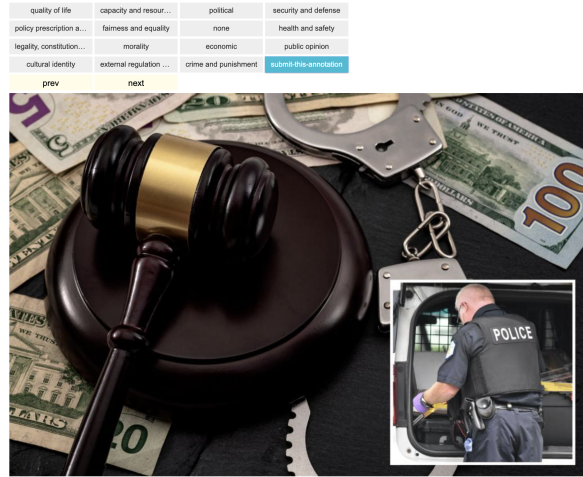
| quality of life | capacity and resour... | political | security and defense |
|---|---|---|---|
| policy prescription a... | fairness and equality | none | health and safety |
| legality, constitution... | morality | economic | public opinion |
| cultural identity | external regulation ... | crime and punishment | submit-this-annotation |
| prev | next | | |

WE TRUST
THE UNITED STATES OF AMERICA
100
LLARS
20
POLICE